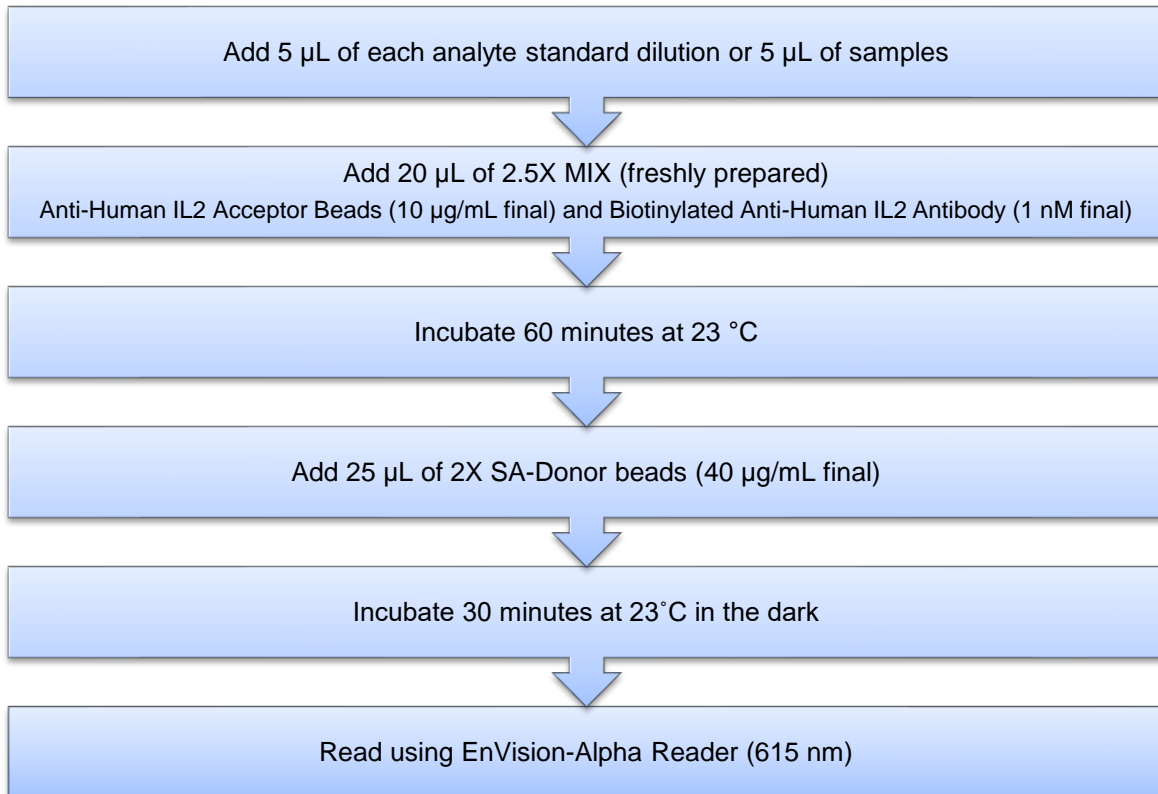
Add 5 µL of each analyte standard dilution or 5 µL of samples

Add 20 µL of 2.5X MIX (freshly prepared)
Anti-Human IL2 Acceptor Beads (10 µg/mL final) and Biotinylated Anti-Human IL2 Antibody (1 nM final)

Incubate 60 minutes at 23 °C

Add 25 µL of 2X SA-Donor beads (40 µg/mL final)

Incubate 30 minutes at 23˚C in the dark

Read using EnVision-Alpha Reader (615 nm)